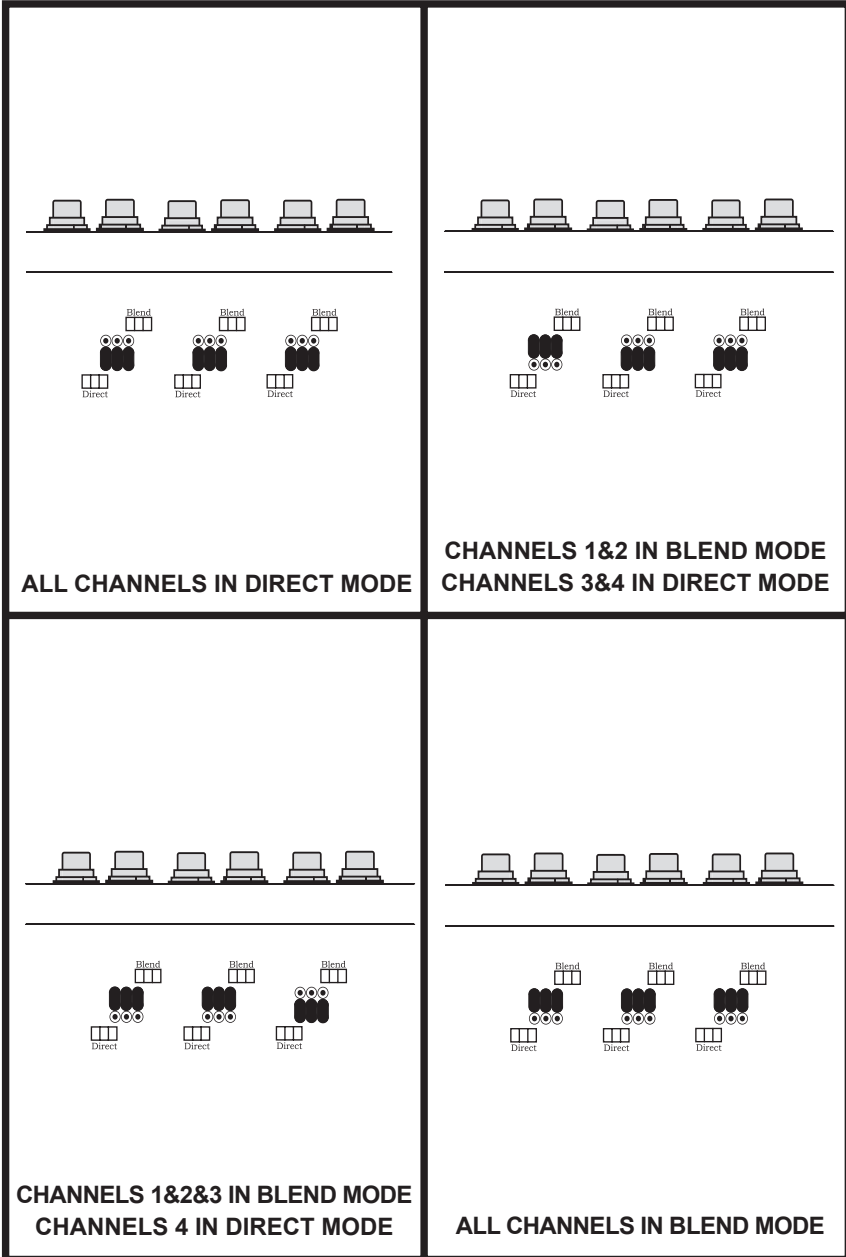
Blend
Direct
Blend
Direct
Blend
Direct

ALL CHANNELS IN DIRECT MODE

Blend
Direct
Blend
Direct
Blend
Direct

CHANNELS 1&2 IN BLEND MODE
CHANNELS 3&4 IN DIRECT MODE

Blend
Direct
Blend
Direct
Blend
Direct

CHANNELS 1&2&3 IN BLEND MODE
CHANNELS 4 IN DIRECT MODE

Blend
Direct
Blend
Direct
Blend
Direct

ALL CHANNELS IN BLEND MODE